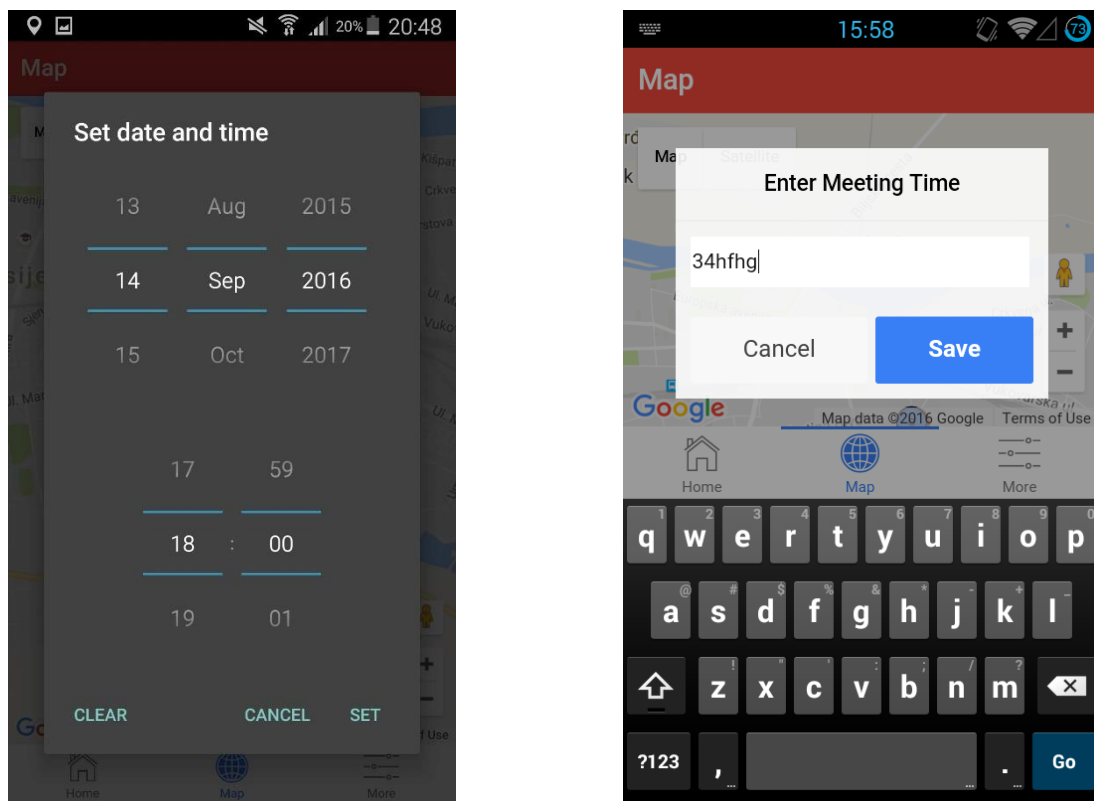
20% 20:48

Map

Set date and time

13 Aug 2015
14 Sep 2016
15 Oct 2017

17 59
18 : 00
19 01

CLEAR CANCEL SET

Home Map More

15:58

Map

Map Satellite

Enter Meeting Time

34hfhg

Cancel Save

Google Map data ©2016 Google Terms of Use

Home Map More

q w e r t y u i o p
a s d f g h j k l
z x c v b n m
?123 , . Go